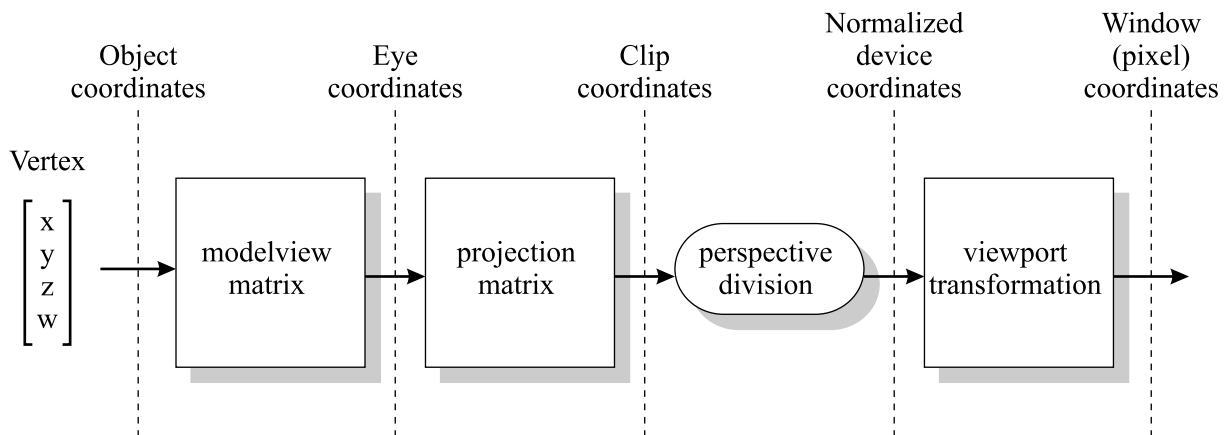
Object coordinates

Eye coordinates

Clip coordinates

Normalized device coordinates

Window (pixel) coordinates

Vertex

$\begin{bmatrix} x \\ y \\ z \\ w \end{bmatrix}$

modelview matrix

projection matrix

perspective division

viewport transformation